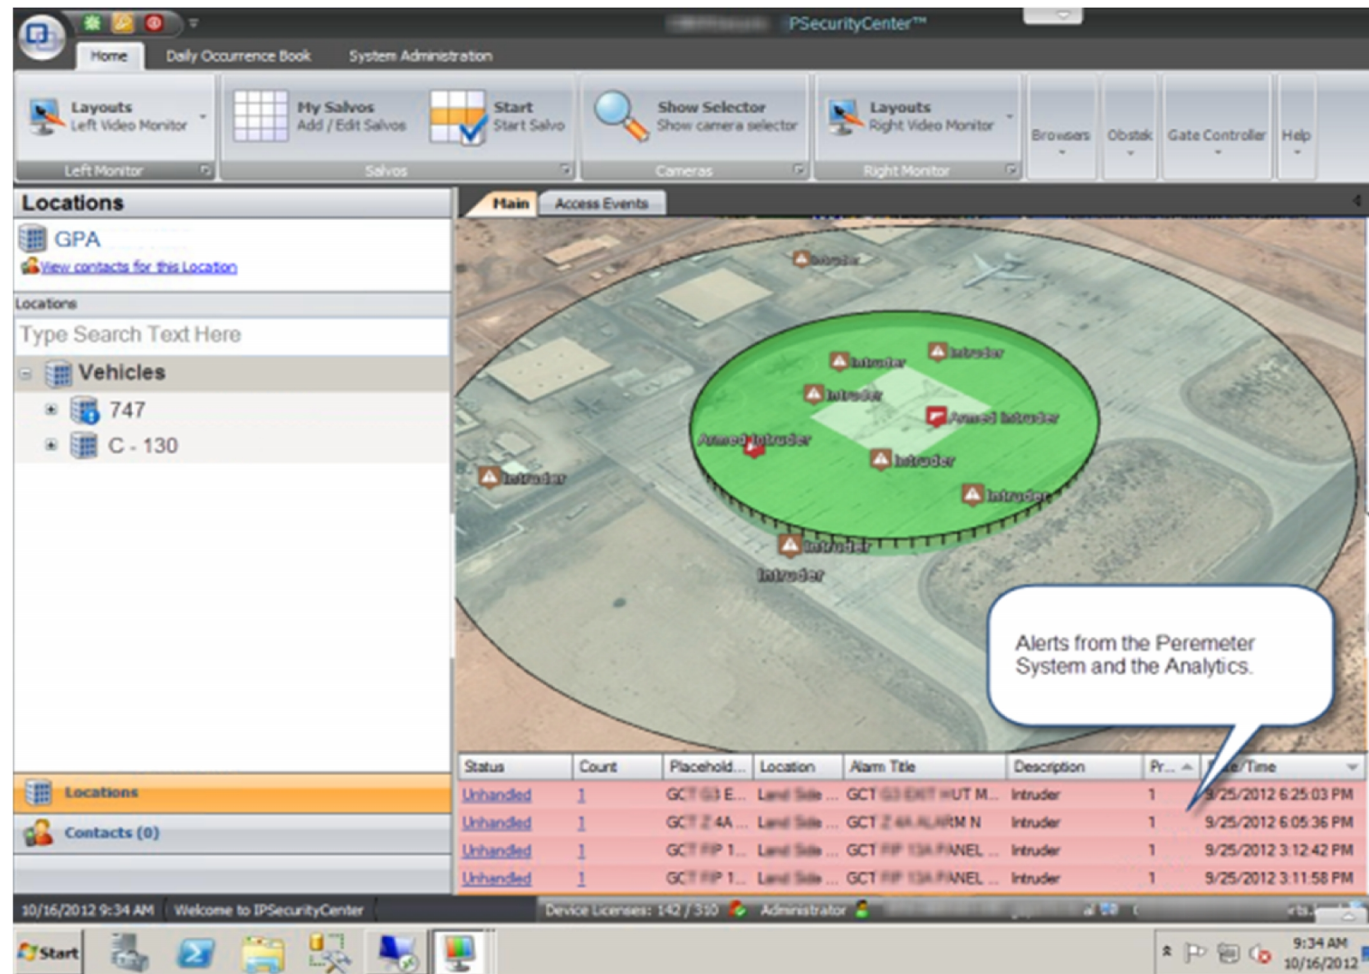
IPSecurityCenter™

Home | Daily Occurrence Book | System Administration

Layouts
Left Video Monitor
Left Monitor

My Salvos
Add / Edit Salvos

Start
Start Salvo
Salvos

Show Selector
Show camera selector
Cameras

Layouts
Right Video Monitor
Right Monitor

Browsers | Obstak | Gate Controller | Help

Locations

GPA

View contacts for this Location

Locations

Type Search Text Here

Vehicles

747

C - 130

Main | Access Events

Intruder

Intruder

Intruder

Intruder

Armed Intruder

Armed Intruder

Intruder

Intruder

Intruder

Intruder

Intruder

Alerts from the Peremeter System and the Analytics.

| Status | Count | Placehold... | Location | Alarm Title | Description | Pr... | Date/Time |
|---|---|---|---|---|---|---|---|
| Unhandled | 1 | GC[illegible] E... | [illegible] ... | GCT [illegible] UT M... | Intruder | 1 | 9/25/2012 6:25:03 PM |
| Unhandled | 1 | GC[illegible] 4A ... | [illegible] ... | GCT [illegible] ALARM N | Intruder | 1 | 9/25/2012 6:05:36 PM |
| Unhandled | 1 | GC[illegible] P 1... | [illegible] ... | GCT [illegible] PANEL ... | Intruder | 1 | 9/25/2012 3:12:42 PM |
| Unhandled | 1 | GC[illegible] P 1... | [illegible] ... | GCT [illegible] PANEL ... | Intruder | 1 | 9/25/2012 3:11:58 PM |

Locations

Contacts (0)

10/16/2012 9:34 AM | Welcome to IPSecurityCenter | Device Licenses: 142 / 310 | Administrator

Start

9:34 AM
10/16/2012